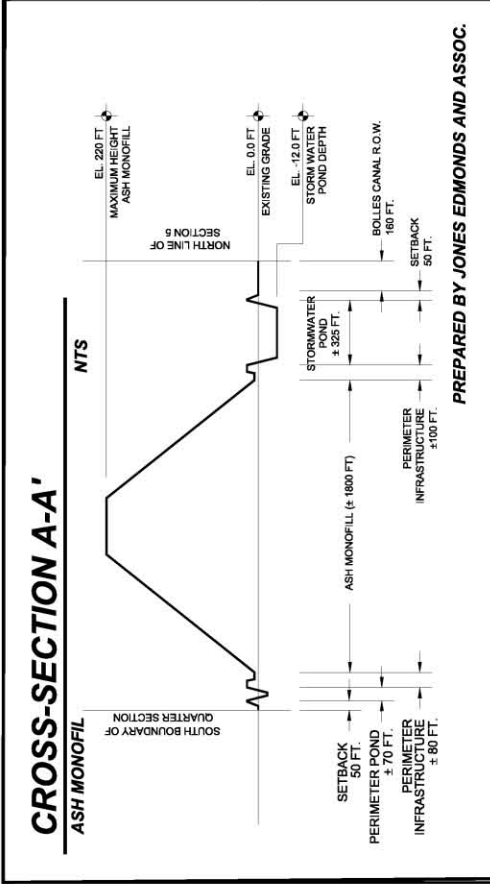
CROSS-SECTION A-A'

ASH MONOFIL

NTS

SOUTH BOUNDARY OF QUARTER SECTION

NORTH LINE OF SECTION 6

EL. 220 FT
MAXIMUM HEIGHT ASH MONOFILL

EL. 0.0 FT
EXISTING GRADE

EL. -12.0 FT
STORM WATER POND DEPTH

SETBACK 50 FT.

PERIMETER POND ± 70 FT.

PERIMETER INFRASTRUCTURE ± 80 FT.

ASH MONOFILL (± 1800 FT)

PERIMETER INFRASTRUCTURE ±100 FT.

STORMWATER POND ± 325 FT.

SETBACK 50 FT.

BOLLES CANAL R.O.W. 160 FT.

PREPARED BY JONES EDMONDS AND ASSOC.